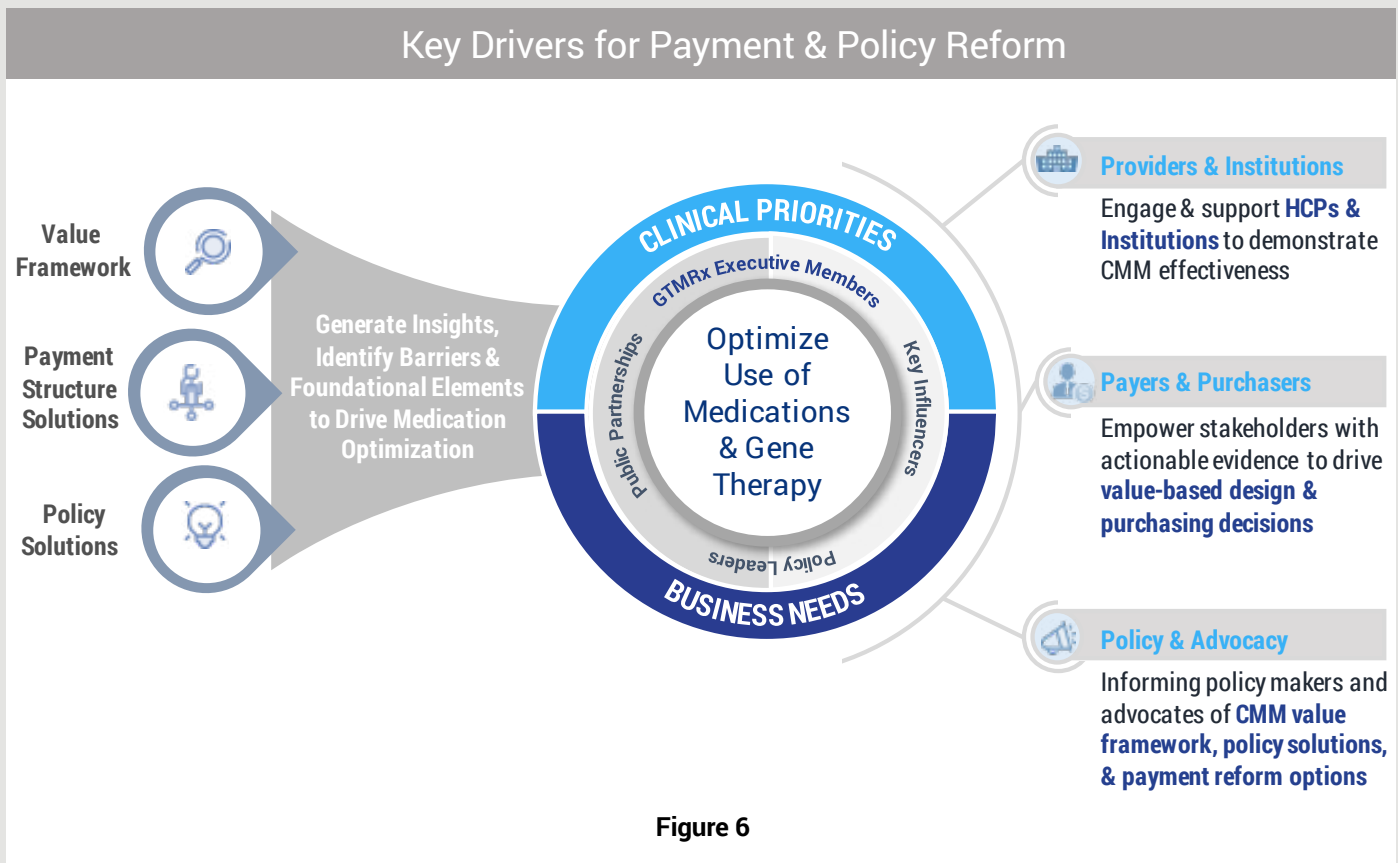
Key Drivers for Payment & Policy Reform

Value Framework

Payment Structure Solutions

Policy Solutions

Generate Insights, Identify Barriers & Foundational Elements to Drive Medication Optimization

CLINICAL PRIORITIES

GTMRx Executive Members

Key Influencers

Policy Leaders

Public Partnerships

Optimize Use of Medications & Gene Therapy

BUSINESS NEEDS

Providers & Institutions

Engage & support HCPs & Institutions to demonstrate CMM effectiveness

Payers & Purchasers

Empower stakeholders with actionable evidence to drive value-based design & purchasing decisions

Policy & Advocacy

Informing policy makers and advocates of CMM value framework, policy solutions, & payment reform options

Figure 6